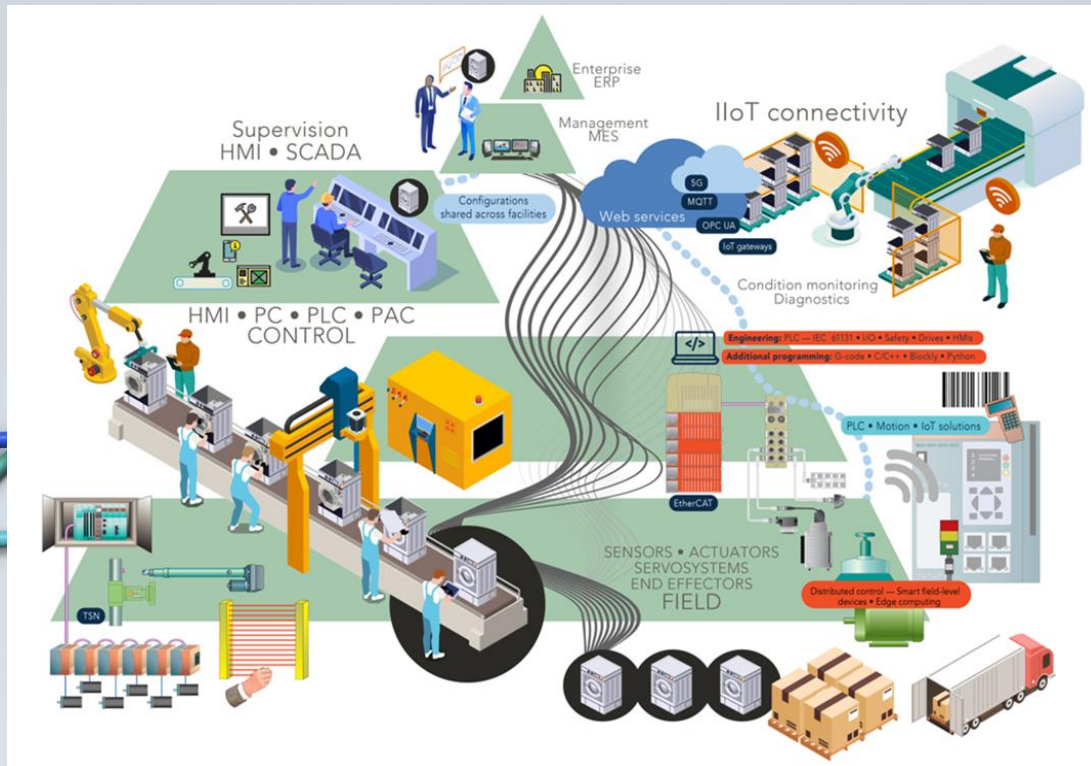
Enterprise
ERP

Management
MES

IIoT connectivity

Supervision
HMI • SCADA

Configurations shared across facilities

5G
MQTT
OPC UA
IoT gateways
Web services

Condition monitoring
Diagnostics

HMI • PC • PLC • PAC
CONTROL

Engineering: PLC — IEC 61131 • I/O • Safety • Drives • HMIs
Additional programming: G-code • C/C++ • Blockly • Python

PLC • Motion • IoT solutions

EtherCAT

SENSORS • ACTUATORS
SERVOSYSTEMS
END EFFECTORS
FIELD

Distributed control — Smart field-level devices • Edge computing

TSN